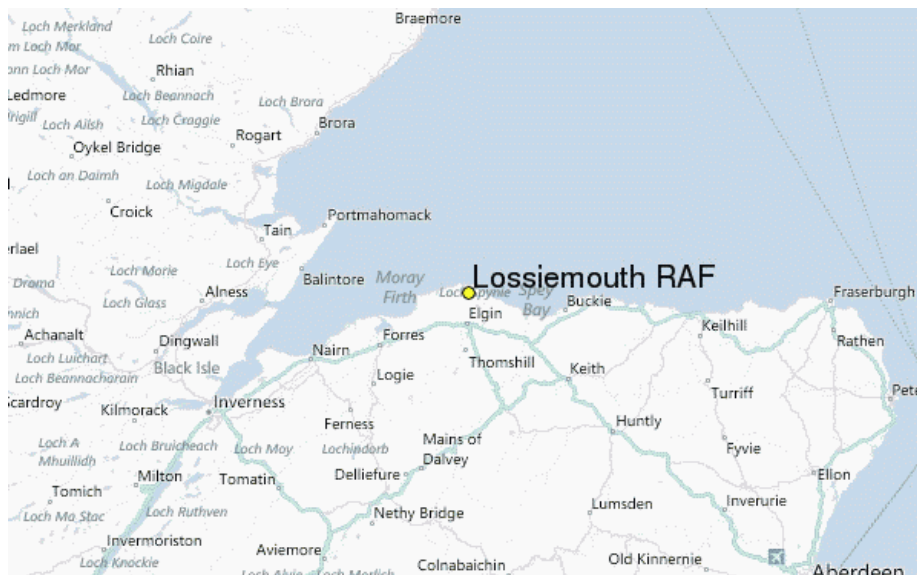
Braemore
Loch Merkland
Loch Mor
Loch Coire
Loch Mor
Rhian
Ledmore
Loch Beannach
Loch Brora
Loch Ailsh
Loch Craggie
Rogart
Brora
Oykel Bridge
Loch an Daimh
Loch Migdale
Croick
Portmahomack
Tain
rlael
Loch Morie
Loch Eye
Balintore
Moray Firth
Lossiemouth RAF
Droma
Loch Glass
Alness
Loch Spynie
Spey Bay
Buckie
Fraserburgh
Achanalt
Dingwall
Elgin
Keilhill
Rathen
Loch Luichart
Forres
Loch Beannacharain
Black Isle
Nairn
Thornshill
Keith
Logie
Scardroy
Kilmorack
Inverness
Turriff
Pete
Ferness
Huntly
Loch A Mhuillidh
Loch Bruicheach
Loch Moy
Lochindorb
Mains of Dalvey
Fyvie
Milton
Tomatin
Dellefure
Ellon
Tomich
Lumsden
Inverurie
Loch Ma Stac
Loch Ruthven
Nethy Bridge
Invermoriston
Aviemore
Loch Knockie
Loch Alvie
Loch Morlich
Colnabaichin
Old Kinnernie
Aberdeen